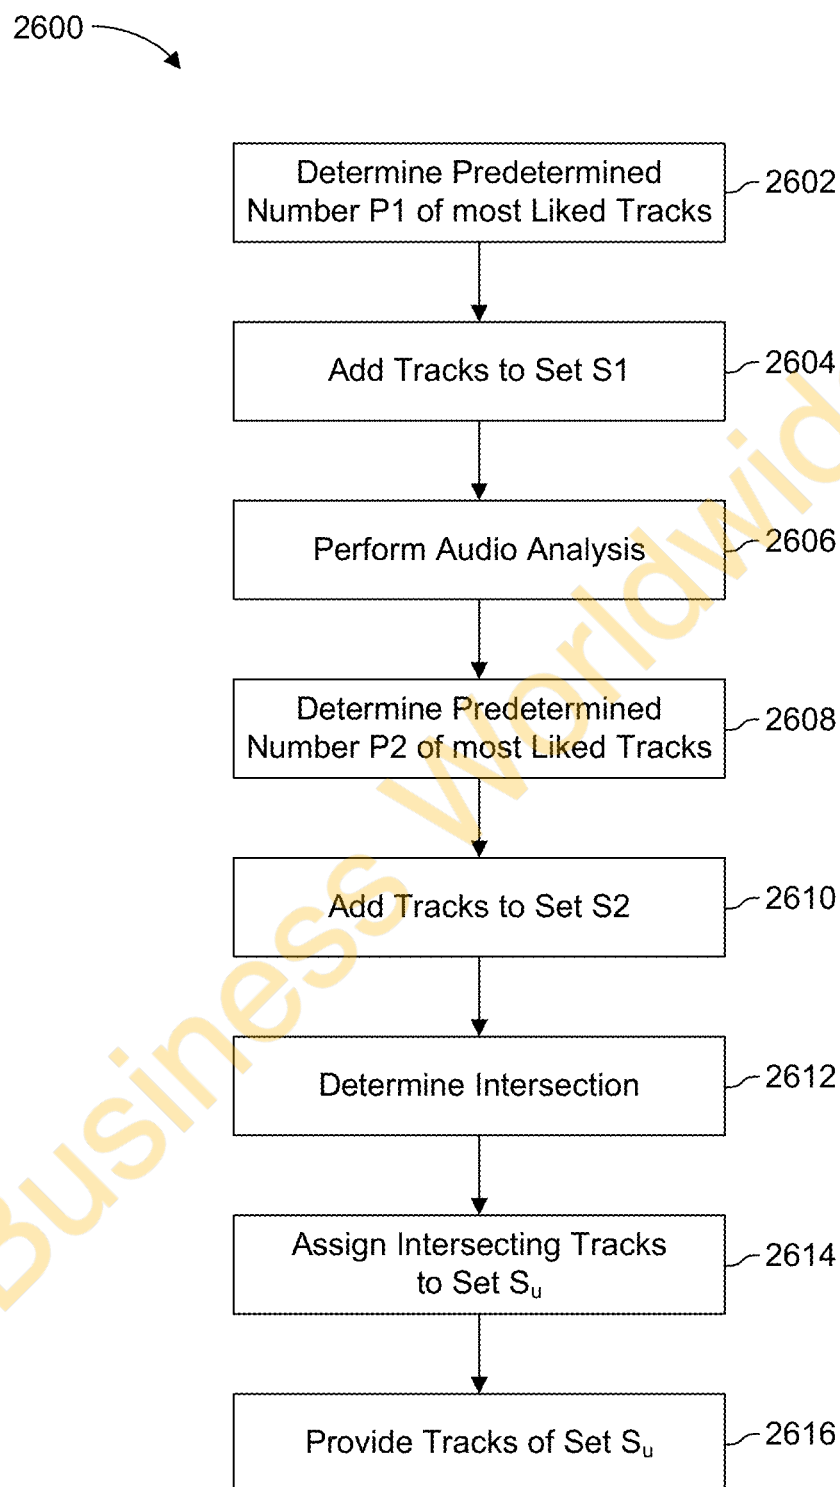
2600

Determine Predetermined Number P1 of most Liked Tracks

2602

Add Tracks to Set S1

2604

Perform Audio Analysis

2606

Determine Predetermined Number P2 of most Liked Tracks

2608

Add Tracks to Set S2

2610

Determine Intersection

2612

Assign Intersecting Tracks to Set $S_u$

2614

Provide Tracks of Set $S_u$

2616

Business Worldwid